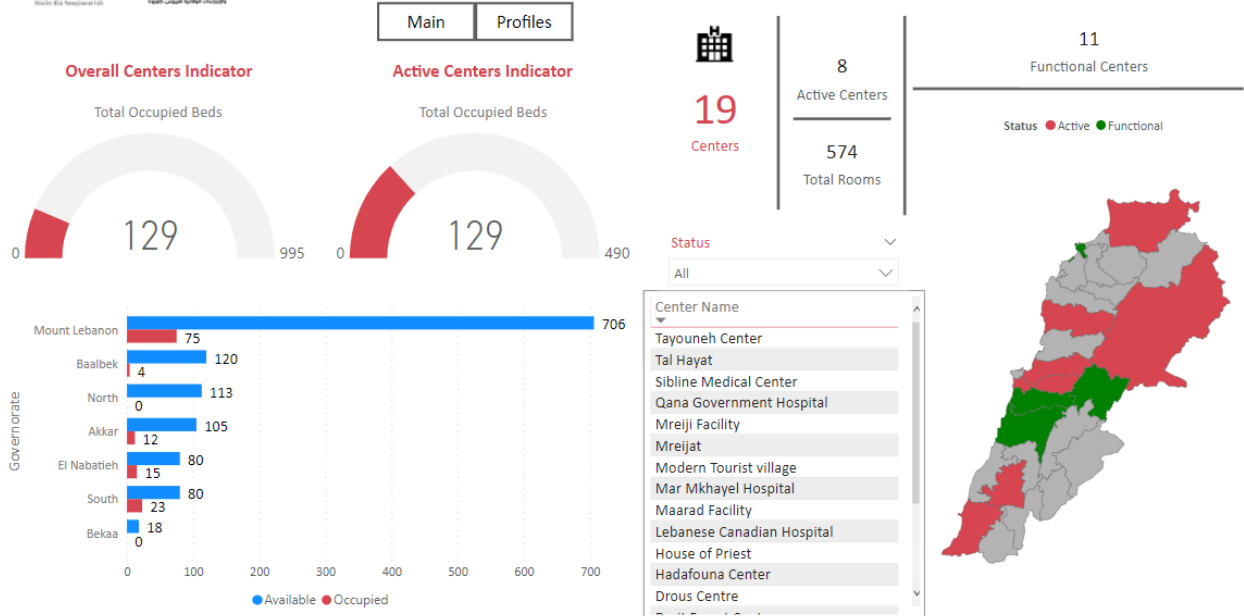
Disaster Risk Management Unit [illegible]

Main
Profiles

Overall Centers Indicator
Total Occupied Beds
0
129
995

Active Centers Indicator
Total Occupied Beds
0
129
490

19
Centers

8
Active Centers

574
Total Rooms

11
Functional Centers

Status ● Active ● Functional

Governorate

| Governorate | Available | Occupied |
|---|---|---|
| Mount Lebanon | 706 | 75 |
| Baalbek | 120 | 4 |
| North | 113 | 0 |
| Akkar | 105 | 12 |
| El Nabatieh | 80 | 15 |
| South | 80 | 23 |
| Bekaa | 18 | 0 |

0 100 200 300 400 500 600 700

● Available ● Occupied

Status
All

Center Name
Tayouneh Center
Tal Hayat
Sibline Medical Center
Qana Government Hospital
Mreiji Facility
Mreijat
Modern Tourist village
Mar Mkhayel Hospital
Maarad Facility
Lebanese Canadian Hospital
House of Priest
Hadafouna Center
Drous Centre
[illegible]